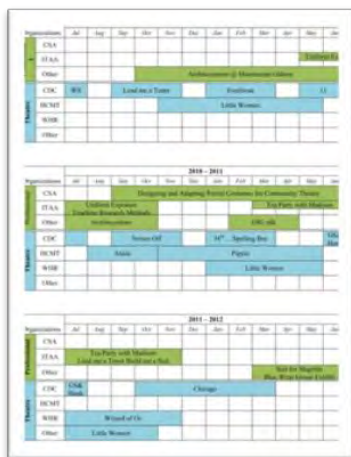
| Organizations | | Jul | Aug | Sep | Oct | Nov | Dec | Jan | Feb | Mar | Apr | May | Jun |
|---|---|---|---|---|---|---|---|---|---|---|---|---|---|
| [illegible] | CSA | | | | | | | | | | | | |
| | ITAA | | | | | | | | | | | Uniform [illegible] | |
| | Other | | | | Architecostume @ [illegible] Gallery | | | | | | | | |
| Theatre | CDC | WS | | Lend me a Tenor | | | | Footloose | | | | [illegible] | |
| | HCMT | | | | | | Little Women | | | | | | |
| | WHR | | | | | | | | | | | | |
| | Other | | | | | | | | | | | | |

2010 – 2011

| Organizations | | Jul | Aug | Sep | Oct | Nov | Dec | Jan | Feb | Mar | Apr | May | Jun |
|---|---|---|---|---|---|---|---|---|---|---|---|---|---|
| Professional | CSA | | | Designing and Adapting Period Costumes for Community Theatre | | | | | | | | | |
| | ITAA | Uniform Exposure Timeline Research Methods | | | | | | | | Tea Party with Madison | | | |
| | Other | Architecostume | | | | | | | OSU silk | | | | |
| Theatre | CDC | | | | Seven Off | | | $34^{th}$ ... Spelling Bee | | | | | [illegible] |
| | HCMT | | Annie | | | | | Pippin | | | | | |
| | WHR | | | | | | | | Little Women | | | | |
| | Other | | | | | | | | | | | | |

2011 – 2012

| Organizations | | Jul | Aug | Sep | Oct | Nov | Dec | Jan | Feb | Mar | Apr | May | Jun |
|---|---|---|---|---|---|---|---|---|---|---|---|---|---|
| Professional | CSA | | | | | | | | | | | | |
| | ITAA | | Tea Party with Madison Lend me a Tenor Build me a Suit | | | | | | | | | | |
| | Other | | | | | | | | | | Suit for Magritte Blue Wool Group Exhibit | | |
| Theatre | CDC | USK Book | | | Chicago | | | | | | | | |
| | HCMT | | | | | | | | | | | | |
| | WHR | | Wizard of Oz | | | | | | | | | | |
| | Other | | Little Women | | | | | | | | | | |